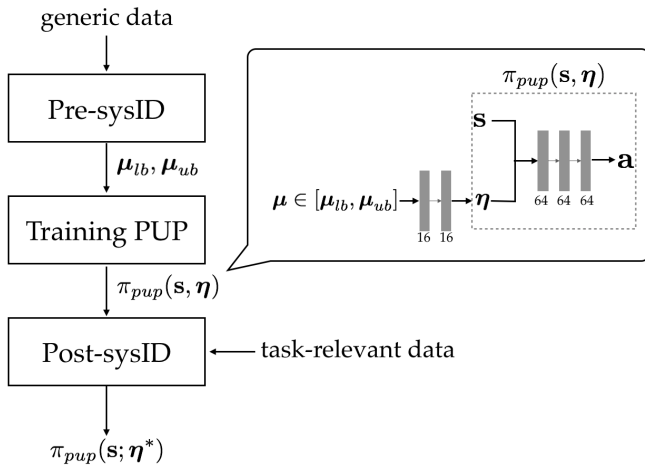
generic data

Pre-sysID

$\boldsymbol{\mu}_{lb}, \boldsymbol{\mu}_{ub}$

Training PUP

$\pi_{pup}(\mathbf{s}, \boldsymbol{\eta})$

Post-sysID

task-relevant data

$\pi_{pup}(\mathbf{s}; \boldsymbol{\eta}^*)$

$\pi_{pup}(\mathbf{s}, \boldsymbol{\eta})$

$\mathbf{s}$

$\boldsymbol{\mu} \in [\boldsymbol{\mu}_{lb}, \boldsymbol{\mu}_{ub}]$

16 16

$\boldsymbol{\eta}$

64 64 64

$\mathbf{a}$